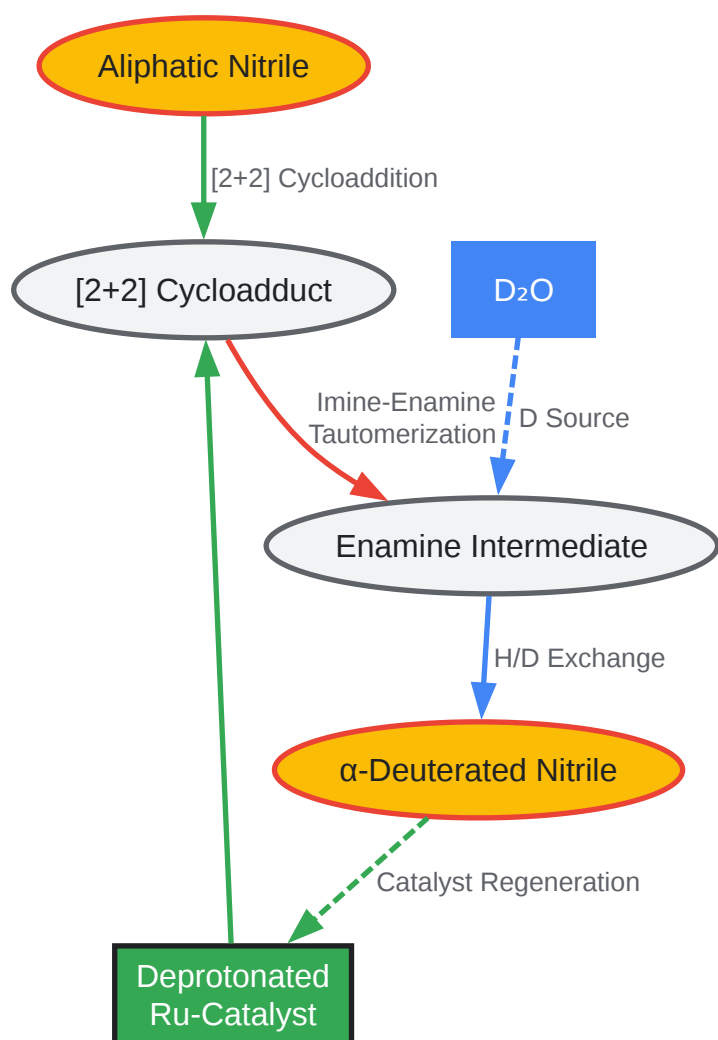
Aliphatic Nitrile

[2+2] Cycloaddition

[2+2] Cycloadduct

$D_2O$

Imine-Enamine Tautomerization

D Source

Enamine Intermediate

H/D Exchange

α-Deuterated Nitrile

Catalyst Regeneration

Deprotonated Ru-Catalyst